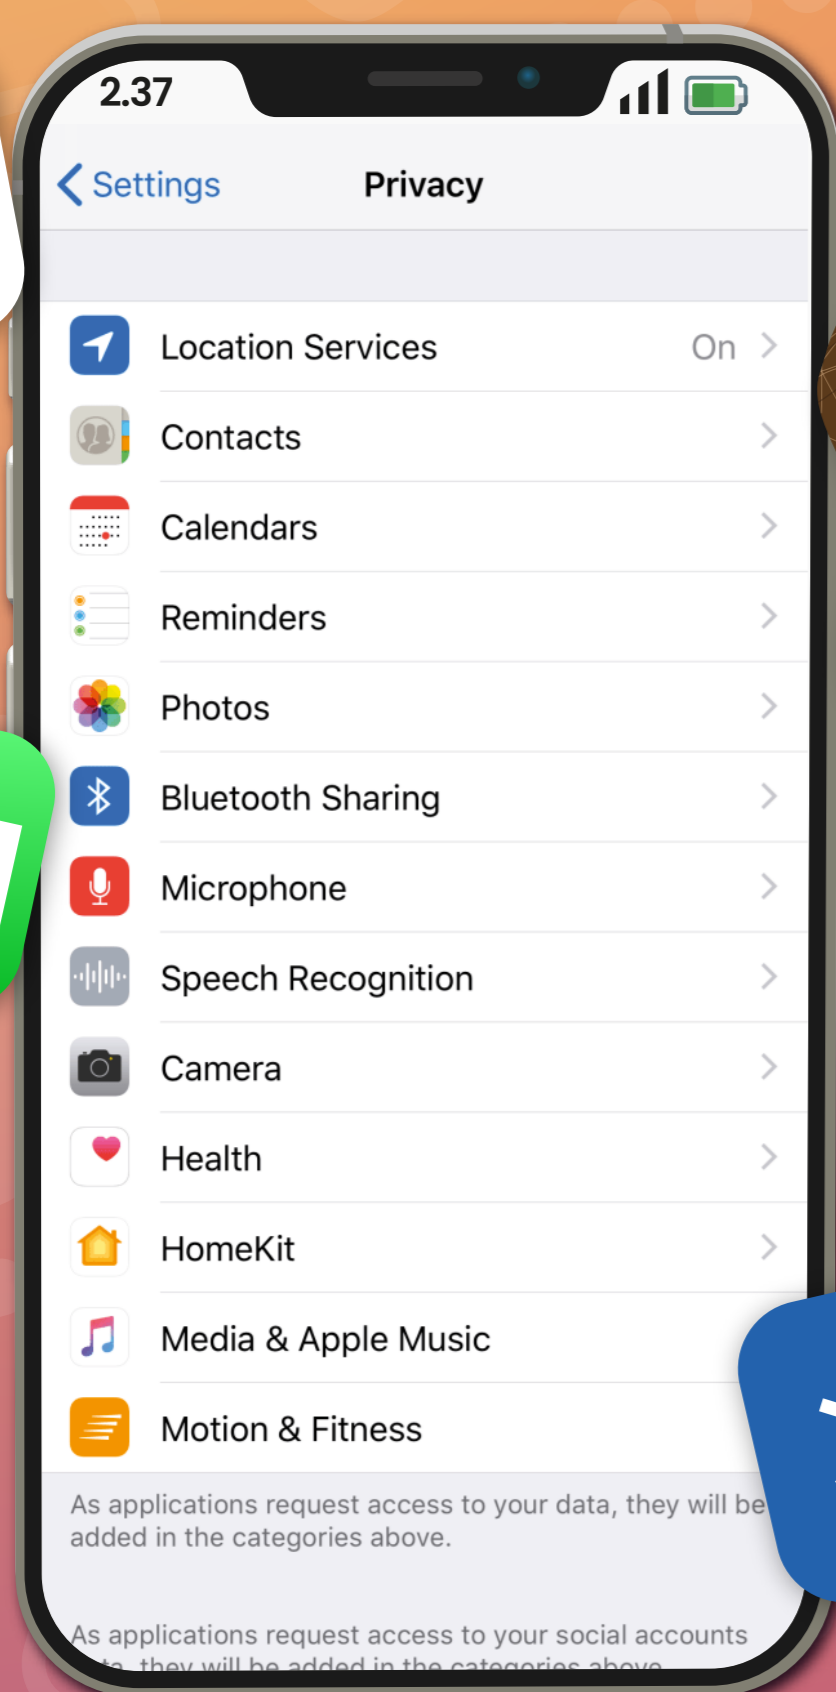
2.37

Settings Privacy

Location Services On

Contacts

Calendars

Reminders

Photos

Bluetooth Sharing

Microphone

Speech Recognition

Camera

Health

HomeKit

Media & Apple Music

Motion & Fitness

As applications request access to your data, they will be added in the categories above.

As applications request access to your social accounts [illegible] they will be added in the categories above.